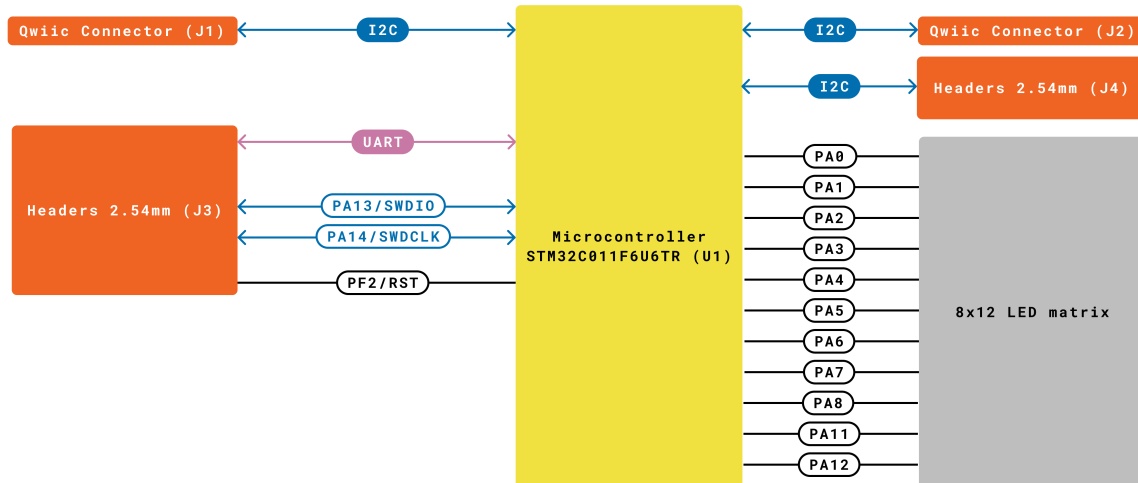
Qwiic Connector (J1)

I2C

Microcontroller
STM32C011F6U6TR (U1)

I2C

Qwiic Connector (J2)

I2C

Headers 2.54mm (J4)

Headers 2.54mm (J3)

UART

PA13/SWDIO

PA14/SWDCLK

PF2/RST

PA0

PA1

PA2

PA3

PA4

PA5

PA6

PA7

PA8

PA11

PA12

8x12 LED matrix